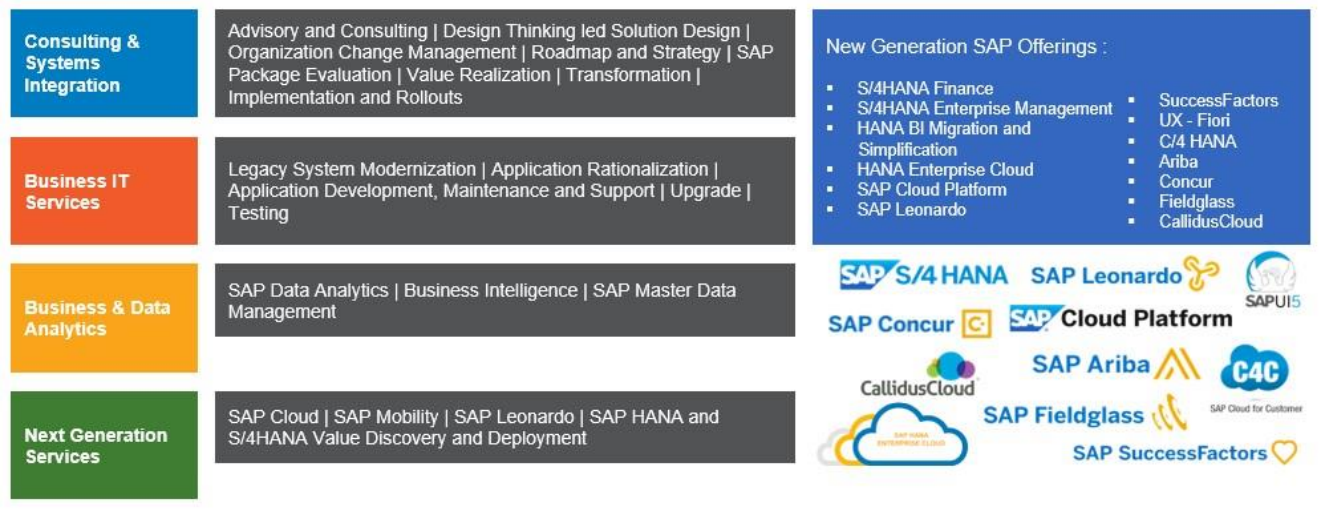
Consulting & Systems Integration

Advisory and Consulting | Design Thinking led Solution Design | Organization Change Management | Roadmap and Strategy | SAP Package Evaluation | Value Realization | Transformation | Implementation and Rollouts

Business IT Services

Legacy System Modernization | Application Rationalization | Application Development, Maintenance and Support | Upgrade | Testing

Business & Data Analytics

SAP Data Analytics | Business Intelligence | SAP Master Data Management

Next Generation Services

SAP Cloud | SAP Mobility | SAP Leonardo | SAP HANA and S/4HANA Value Discovery and Deployment

New Generation SAP Offerings :

- S/4HANA Finance
- S/4HANA Enterprise Management
- HANA BI Migration and Simplification
- HANA Enterprise Cloud
- SAP Cloud Platform
- SAP Leonardo

- SuccessFactors
- UX - Fiori
- C/4 HANA
- Ariba
- Concur
- Fieldglass
- CallidusCloud

SAP S/4 HANA
SAP Leonardo
SAPUI5
SAP Concur
SAP Cloud Platform
CallidusCloud
SAP Ariba
C4C
SAP Cloud for Customer
SAP Fieldglass
SAP HANA ENTERPRISE CLOUD
SAP SuccessFactors